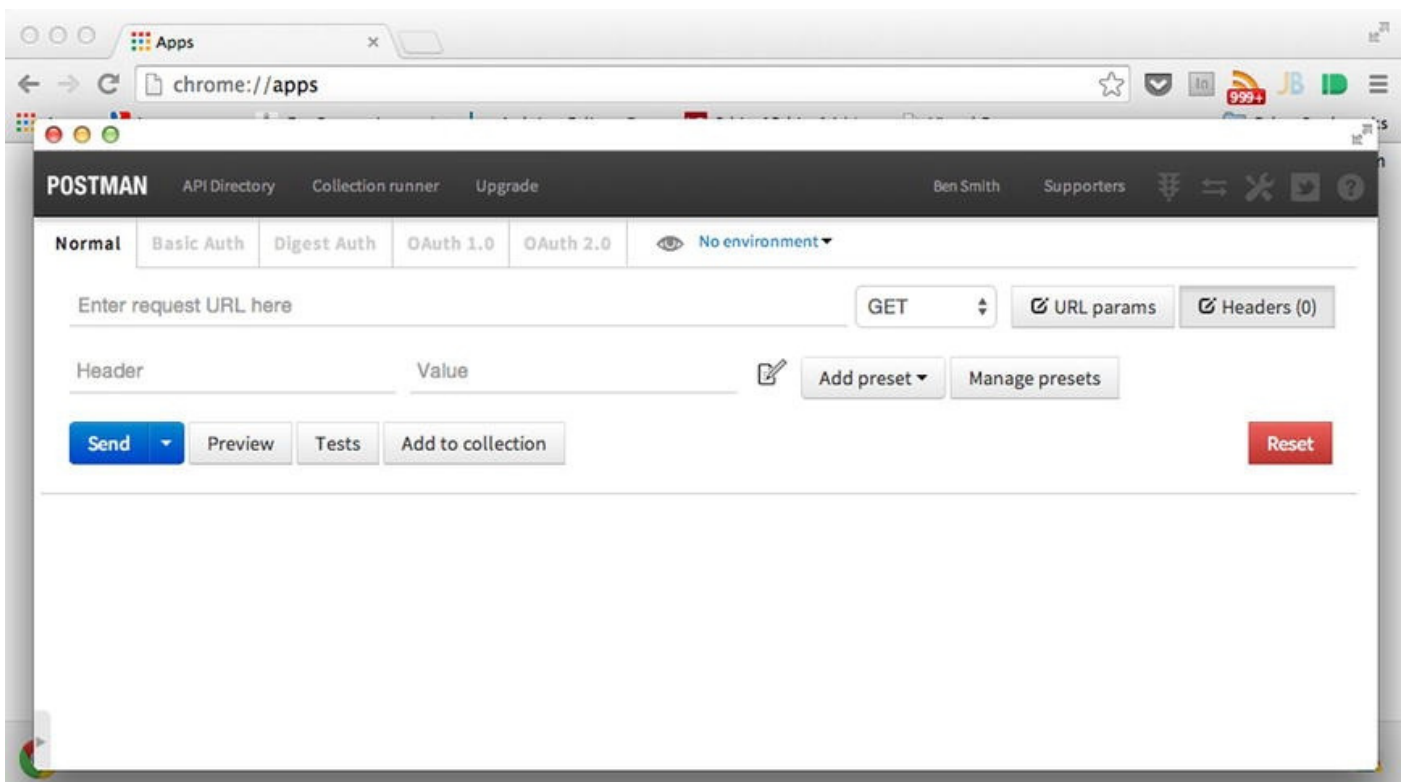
Apps

chrome://apps

999+

POSTMAN API Directory Collection runner Upgrade Ben Smith Supporters

Normal Basic Auth Digest Auth OAuth 1.0 OAuth 2.0 No environment

Enter request URL here GET URL params Headers (0)

Header Value Add preset Manage presets

Send Preview Tests Add to collection Reset